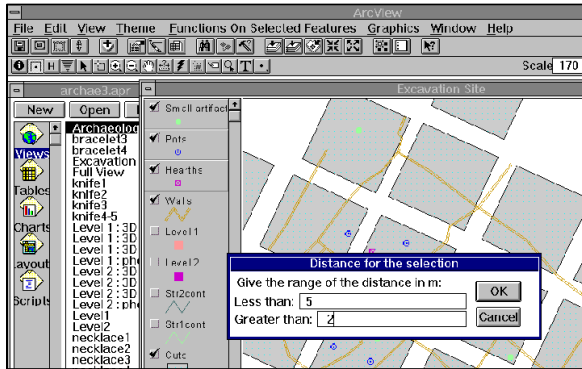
ArcView

File Edit View Theme Functions On Selected Features Graphics Window Help

Scale 170

archae3.apr

New Open

Views
Tables
Charts
Layouts
Scripts

Archaeolog
bracelet3
bracelet4
Excavation
Full View
knife1
knife2
knife3
knife4-5
Level 1:3D
Level 1:3D
Level 1:3D
Level 1:ph
Level 2:3D
Level 2:3D
Level 2:3D
Level 2:ph
Level1
Level2
necklace1
necklace2
necklace3

Excavation Site

Small artifact
Pots
Hearths
Walls
Level1
Level2
Str2cont
Str1cont
Cuts

Distance for the selection

Give the range of the distance in m:

Less than: 5

Greater than: 2

OK

Cancel